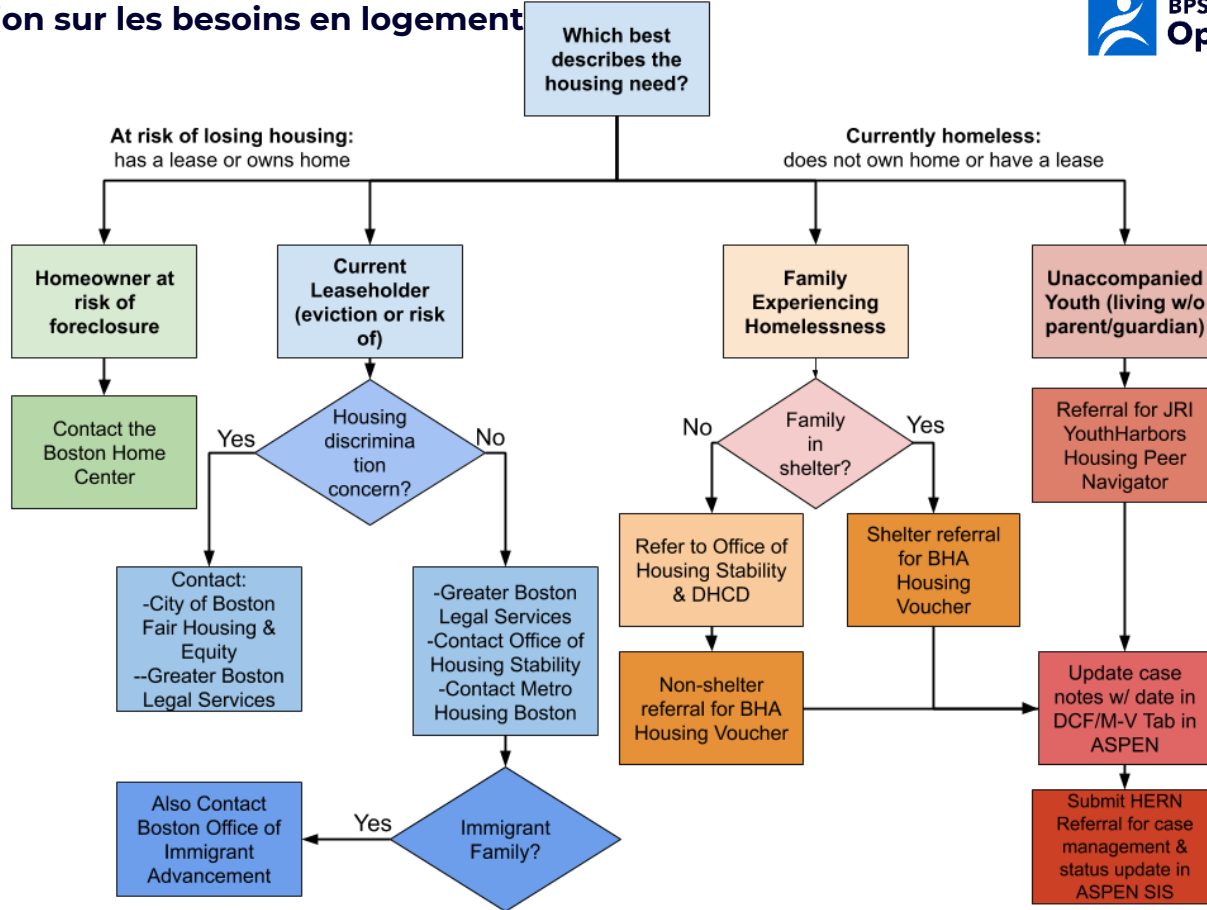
on sur les besoins en logement

BPS
Op

Which best describes the housing need?

At risk of losing housing: has a lease or owns home

Currently homeless: does not own home or have a lease

Homeowner at risk of foreclosure

Contact the Boston Home Center

Current Leaseholder (eviction or risk of)

Housing discrimination concern?

Yes

No

Contact:
-City of Boston Fair Housing & Equity
--Greater Boston Legal Services

-Greater Boston Legal Services
-Contact Office of Housing Stability
-Contact Metro Housing Boston

Immigrant Family?

Yes

Also Contact Boston Office of Immigrant Advancement

Family Experiencing Homelessness

Family in shelter?

No

Yes

Refer to Office of Housing Stability & DHCD

Non-shelter referral for BHA Housing Voucher

Shelter referral for BHA Housing Voucher

Unaccompanied Youth (living w/o parent/guardian)

Referral for JRI YouthHarbors Housing Peer Navigator

Update case notes w/ date in DCF/M-V Tab in ASPEN

Submit HERN Referral for case management & status update in ASPEN SIS